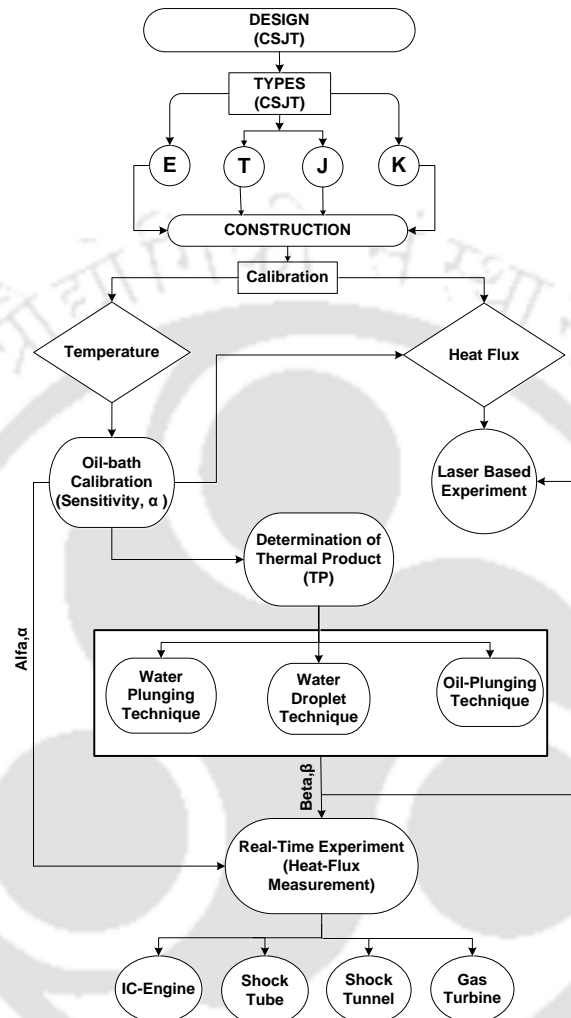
DESIGN
(CSJT)

TYPES
(CSJT)

E

T

J

K

CONSTRUCTION

Calibration

Temperature

Heat Flux

Oil-bath Calibration (Sensitivity, α )

Laser Based Experiment

Determination of Thermal Product (TP)

Alfa,α

Water Plunging Technique

Water Droplet Technique

Oil-Plunging Technique

Beta,β

Real-Time Experiment (Heat-Flux Measurement)

IC-Engine

Shock Tube

Shock Tunnel

Gas Turbine